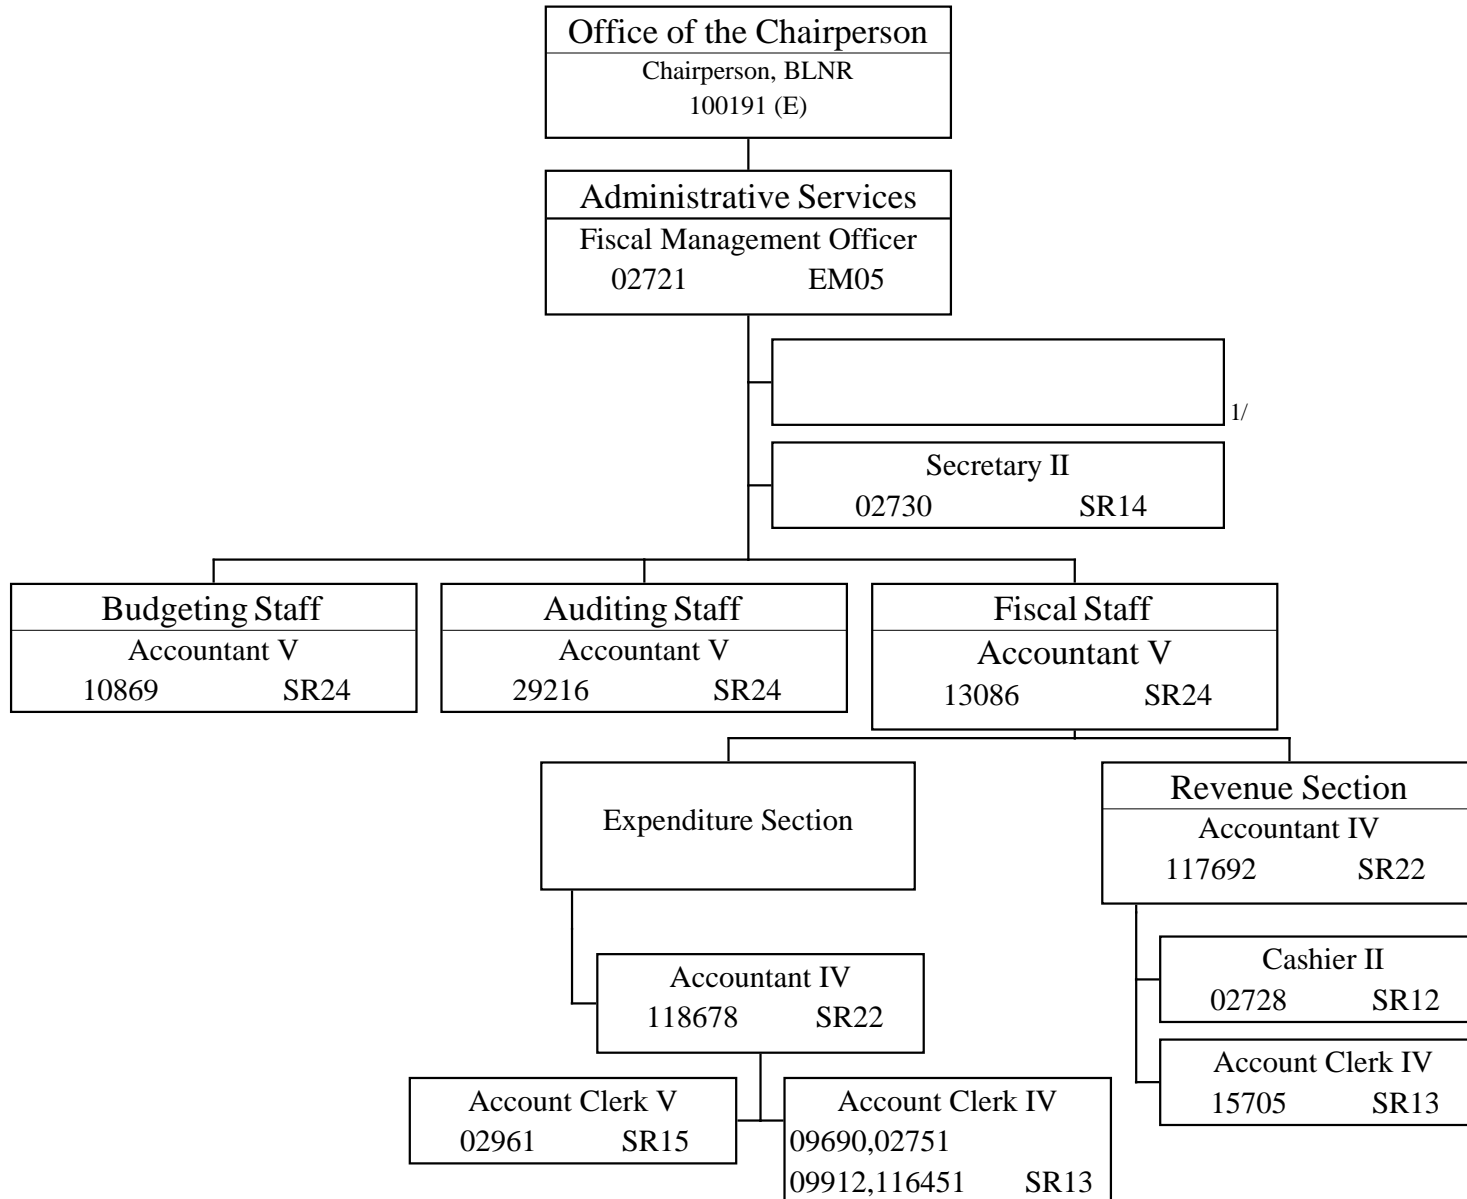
Office of the Chairperson
Chairperson, BLNR
100191 (E)

Administrative Services
Fiscal Management Officer
02721 EM05

1/

Secretary II
02730 SR14

Budgeting Staff
Accountant V
10869 SR24

Auditing Staff
Accountant V
29216 SR24

Fiscal Staff
Accountant V
13086 SR24

Expenditure Section

Revenue Section
Accountant IV
117692 SR22

Cashier II
02728 SR12

Account Clerk IV
15705 SR13

Accountant IV
118678 SR22

Account Clerk V
02961 SR15

Account Clerk IV
09690,02751
09912,116451 SR13